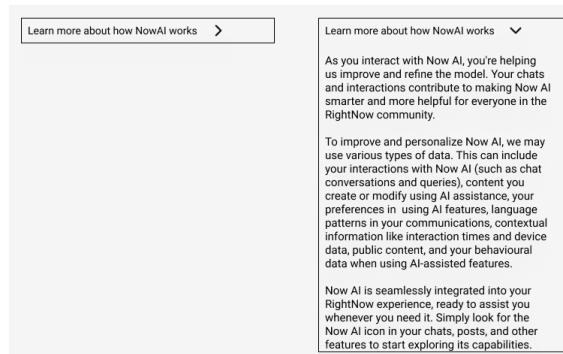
Learn more about how NowAI works >

Learn more about how NowAI works ∨

As you interact with Now AI, you're helping us improve and refine the model. Your chats and interactions contribute to making Now AI smarter and more helpful for everyone in the RightNow community.

To improve and personalize Now AI, we may use various types of data. This can include your interactions with Now AI (such as chat conversations and queries), content you create or modify using AI assistance, your preferences in  using AI features, language patterns in your communications, contextual information like interaction times and device data, public content, and your behavioural data when using AI-assisted features.

Now AI is seamlessly integrated into your RightNow experience, ready to assist you whenever you need it. Simply look for the Now AI icon in your chats, posts, and other features to start exploring its capabilities.